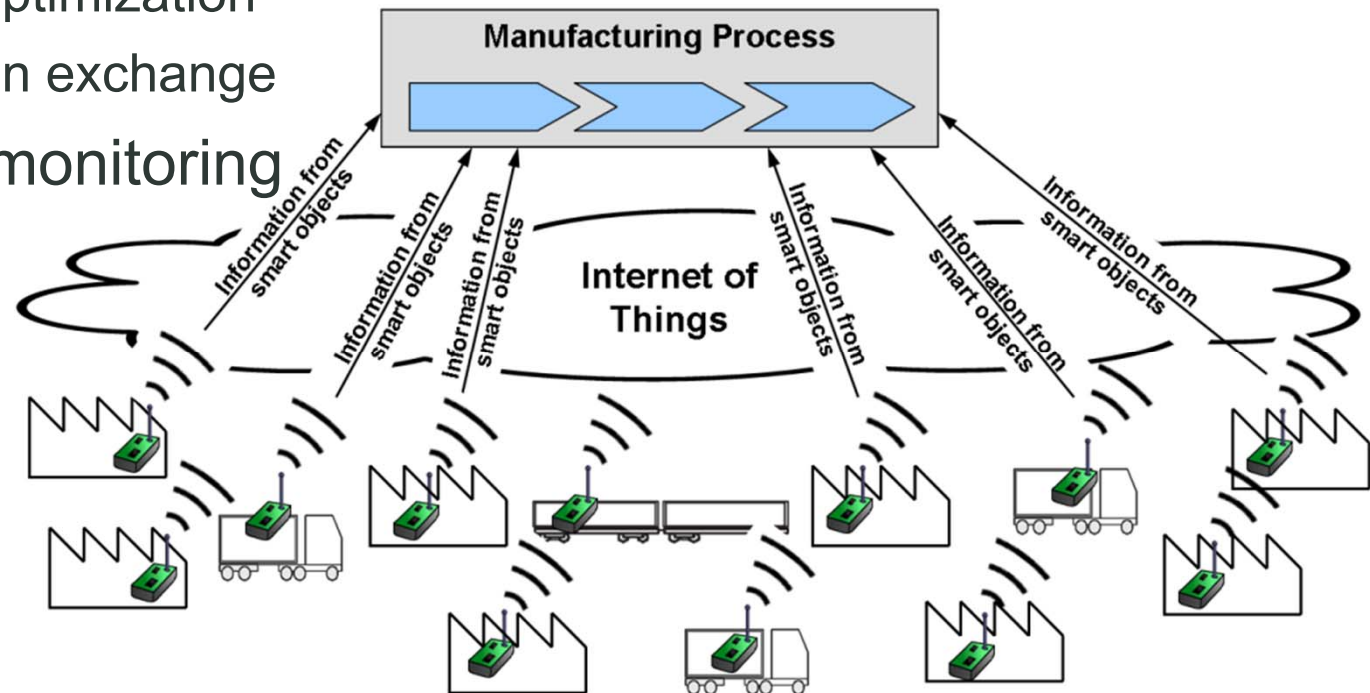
ptimization
n exchange
monitoring

Manufacturing Process

Information from smart objects

Information from smart objects

Information from smart objects

Internet of Things

Information from smart objects

Information from smart objects

Information from smart objects